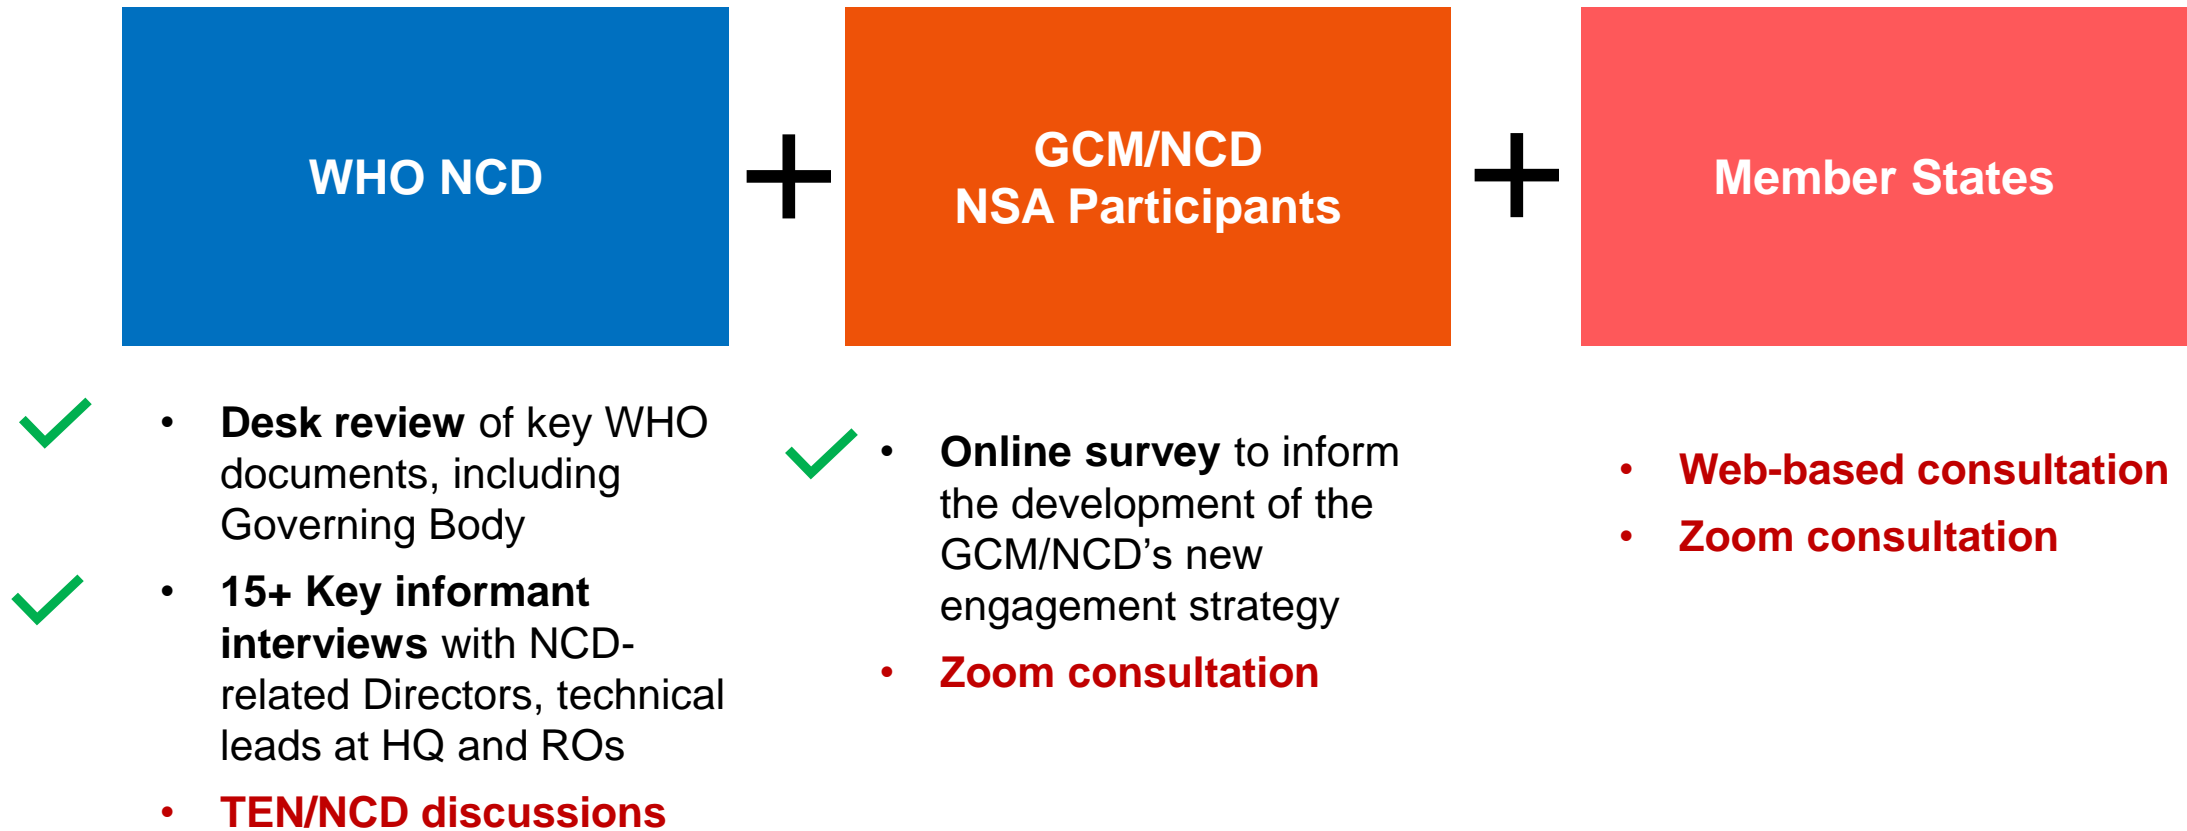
WHO NCD

+

GCM/NCD
NSA Participants

+

Member States

- **Desk review** of key WHO documents, including Governing Body
- **15+ Key informant interviews** with NCD-related Directors, technical leads at HQ and ROs
- **TEN/NCD discussions**

- **Online survey** to inform the development of the GCM/NCD's new engagement strategy
- **Zoom consultation**

- **Web-based consultation**
- **Zoom consultation**